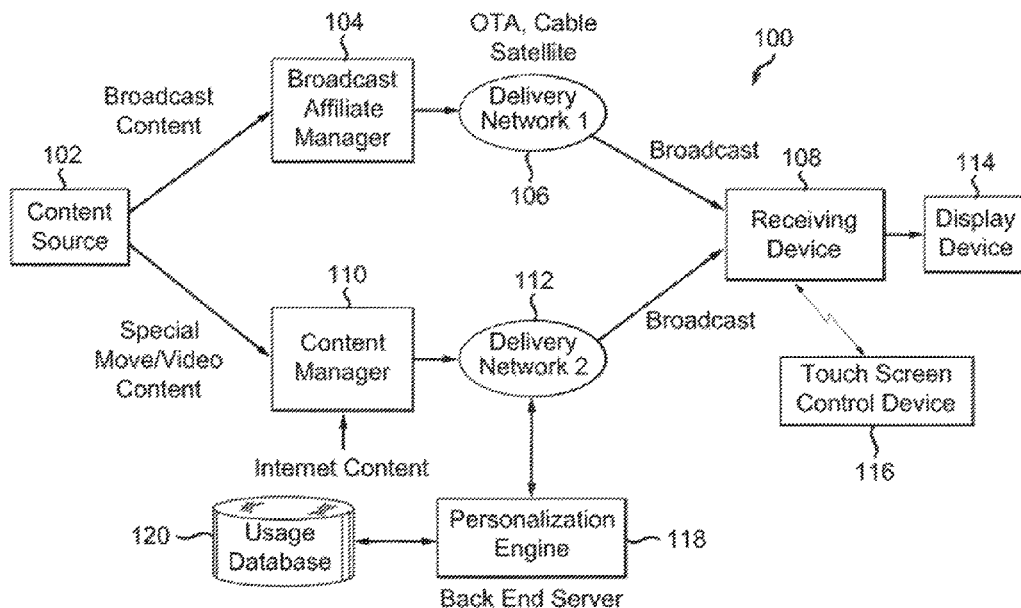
104
OTA, Cable Satellite
100
Broadcast Content
Broadcast Affiliate Manager
Delivery Network 1
102
Broadcast
108
114
Content Source
106
Receiving Device
Display Device
110
112
Special Move/Video Content
Content Manager
Delivery Network 2
Broadcast
Touch Screen Control Device
Internet Content
116
120
Usage Database
Personalization Engine
118
Back End Server